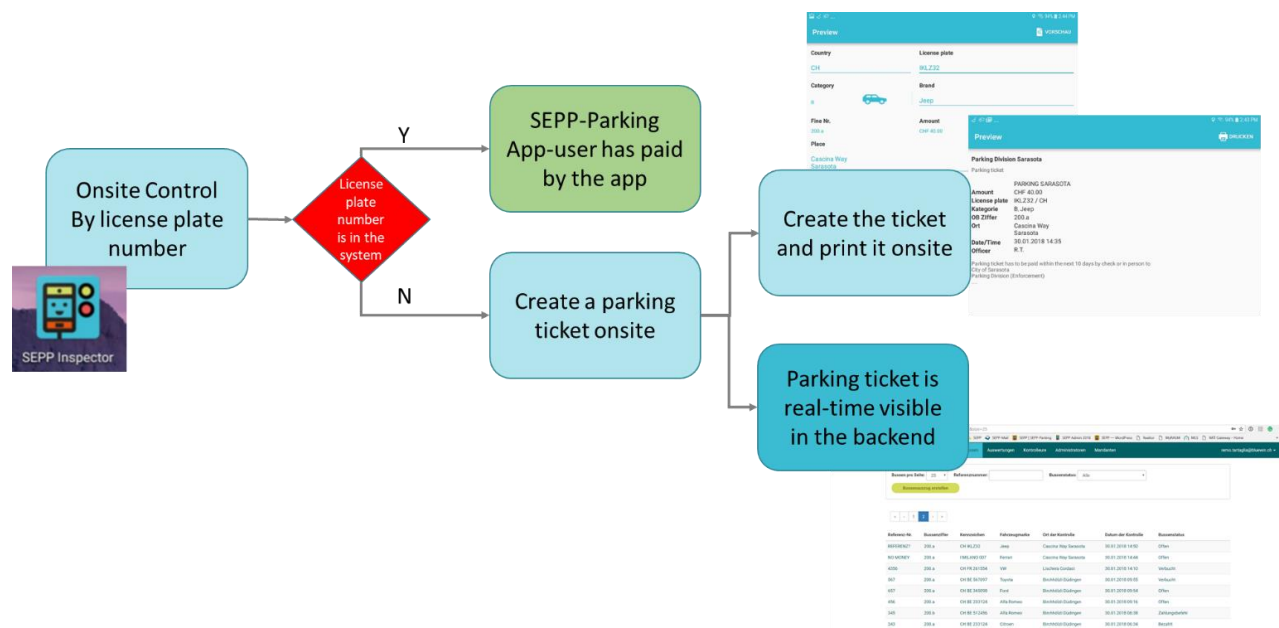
Onsite Control By license plate number

SEPP Inspector

License plate number is in the system

Y

N

SEPP-Parking App-user has paid by the app

Create a parking ticket onsite

Create the ticket and print it onsite

Parking ticket is real-time visible in the backend

Preview

VORSCHAU

Country

CH

License plate

IKLZ32

Category

Brand

Jeep

Fine Nr.

Amount

CHF 40.00

Place

Cascina Way

Sarasota

Preview

DRUCKEN

Parking Division Sarasota

Parking ticket

PARKING SARASOTA

Amount CHF 40.00

License plate IKLZ32 / CH

Kategorie B. Jeep

OB Ziffer 200.a

Ort Cascina Way Sarasota

Date/Time 30.01.2018 14:35

Officer R.T.

Parking ticket has to be paid within the next 10 days by check or in person to:
City of Sarasota
Parking Division (Enforcement)

Auswertungen

Kontrolleure

Administration

Mandanten

Bussenerfassung erstellen

| Referenz Nr | Bussenziffer | Kennzeichen | Fahrzeugmarke | Ort der Kontrolle | Datum der Kontrolle | Bussenstatus |
|---|---|---|---|---|---|---|
| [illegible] | 200.a | CH IKLZ32 | Jeep | Cascina Way Sarasota | 30.01.2018 14:50 | Offen |
| NO MONEY | 200.a | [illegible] | Ferrari | Cascina Way Sarasota | 30.01.2018 14:46 | Offen |
| 4056 | 200.a | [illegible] | VW | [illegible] | 30.01.2018 14:10 | Verbucht |
| 367 | 200.a | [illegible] | Toyota | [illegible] | 30.01.2018 09:55 | Verbucht |
| 687 | 200.a | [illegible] | Ford | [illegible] | 30.01.2018 09:58 | Offen |
| 456 | 200.a | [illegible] | Alfa Romeo | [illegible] | 30.01.2018 09:16 | Offen |
| 345 | 200.a | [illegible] | Alfa Romeo | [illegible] | 30.01.2018 08:38 | Zahlungsbefehl |
| 340 | 200.a | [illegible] | Citroen | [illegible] | 30.01.2018 08:38 | Bezahlt |